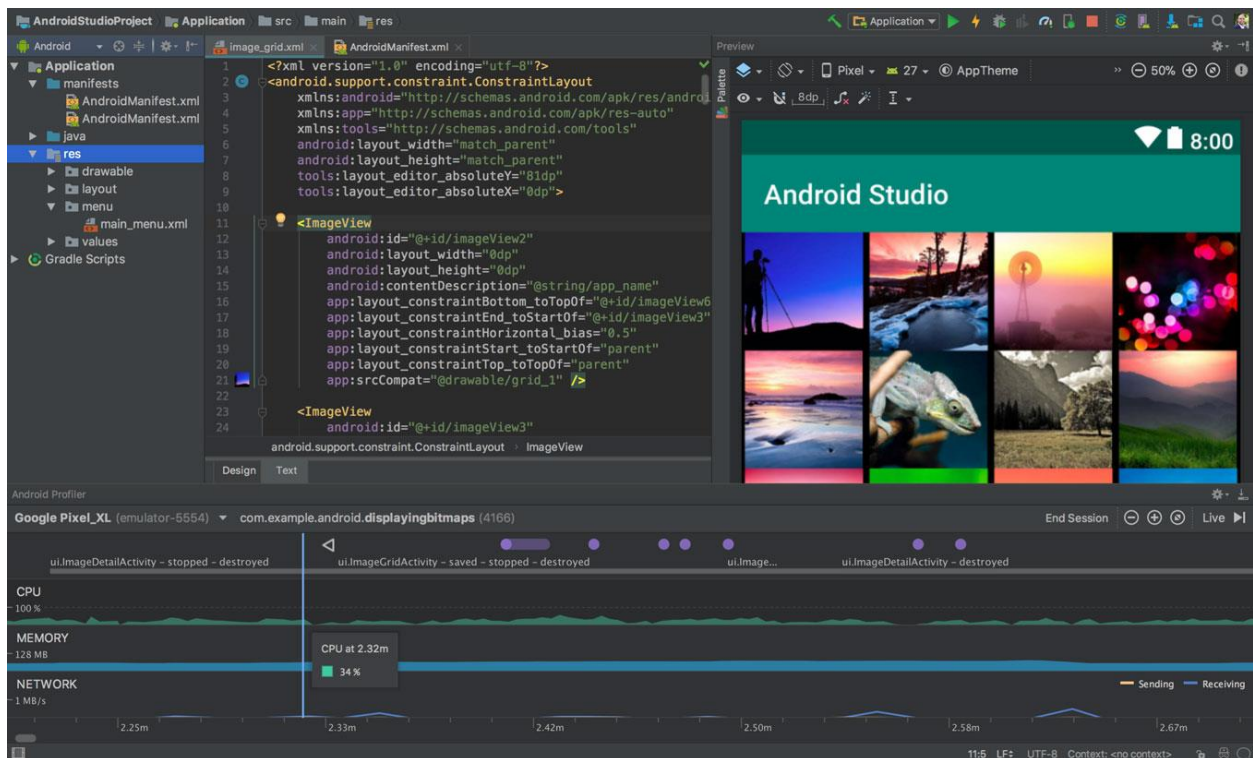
AndroidStudioProject › Application › src › main › res

Application ▾

Android ▾

image_grid.xml × AndroidManifest.xml ×

Preview

Application
manifests
AndroidManifest.xml
AndroidManifest.xml
java
res
drawable
layout
menu
main_menu.xml
values
Gradle Scripts

1 <?xml version="1.0" encoding="utf-8"?>
2 <android.support.constraint.ConstraintLayout
3 xmlns:android="http://schemas.android.com/apk/res/andro
4 xmlns:app="http://schemas.android.com/apk/res-auto"
5 xmlns:tools="http://schemas.android.com/tools"
6 android:layout_width="match_parent"
7 android:layout_height="match_parent"
8 tools:layout_editor_absoluteY="81dp"
9 tools:layout_editor_absoluteX="0dp">
10
11 <ImageView
12 android:id="@+id/imageView2"
13 android:layout_width="0dp"
14 android:layout_height="0dp"
15 android:contentDescription="@string/app_name"
16 app:layout_constraintBottom_toTopOf="@+id/imageView6
17 app:layout_constraintEnd_toStartOf="@+id/imageView3"
18 app:layout_constraintHorizontal_bias="0.5"
19 app:layout_constraintStart_toStartOf="parent"
20 app:layout_constraintTop_toTopOf="parent"
21 app:srcCompat="@drawable/grid_1" />
22
23 <ImageView
24 android:id="@+id/imageView3"

android.support.constraint.ConstraintLayout › ImageView

Design Text

Palette

Pixel ▾ 27 ▾ AppTheme 50%

8dp

8:00

Android Studio

Android Profiler

Google Pixel_XL (emulator-5554) ▾ com.example.android.displayingbitmaps (4166)

End Session Live

ui.ImageDetailActivity - stopped - destroyed
ui.ImageGridActivity - saved - stopped - destroyed
ui.Image...
ui.ImageDetailActivity - destroyed

CPU
100 %

MEMORY
128 MB

CPU at 2.32m
34 %

NETWORK
1 MB/s

Sending Receiving

2.25m 2.33m 2.42m 2.50m 2.58m 2.67m

11:5 LF: UTF-8 Context: <no context>